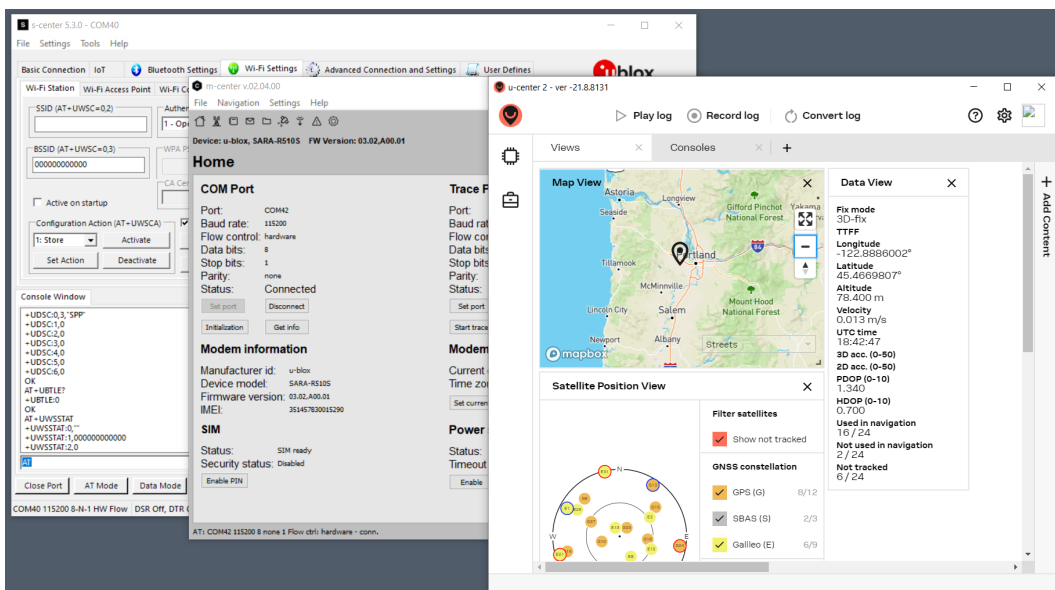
s-center 5.3.0 - COM40

File Settings Tools Help

Basic Connection IoT Bluetooth Settings Wi-Fi Settings Advanced Connection and Settings User Defines

Wi-Fi Station Wi-Fi Access Point Wi-Fi C

SSID (AT+UWSC=0,2)

BSSID (AT+UWSC=0,3)
000000000000

Active on startup

Configuration Action (AT+UWSCA)
1: Store
Activate
Set Action
Deactivate

Console Window
+UDSC:0,3,"SPP"
+UDSC:1,0
+UDSC:2,0
+UDSC:3,0
+UDSC:4,0
+UDSC:5,0
+UDSC:6,0
OK
AT+UBTLE?
+UBTLE:0
OK
AT+UWSSTAT
+UWSSTAT:0,""
+UWSSTAT:1,000000000000
+UWSSTAT:2,0
AT

Close Port AT Mode Data Mode

COM40 115200 8-N-1 HW Flow DSR Off, DTR O

m-center v.02.04.00

File Navigation Settings Help

Device: u-blox, SARA-R510S FW Version: 03.02,A00.01

Home

COM Port
Port: COM42
Baud rate: 115200
Flow control: hardware
Data bits: 8
Stop bits: 1
Parity: none
Status: Connected
Set port Disconnect
Initialization Get info

Modem information
Manufacturer id: u-blox
Device model: SARA-R510S
Firmware version: 03.02,A00.01
IMEI: 351457830015290

SIM
Status: SIM ready
Security status: Disabled
Enable PIN

Trace P
Port:
Baud rat
Flow co
Data bits
Stop bits
Parity:
Status:
Set port
Start trace

Modem
Current
Time zo
Set curren

Power
Status:
Timeout
Enable

AT: COM42 115200 8 none 1 Flow ctrl: hardware - conn.

u-center 2 - ver -21.8.8131

Play log Record log Convert log

Views Consoles +

Map View
Astoria Longview Seaside Gifford Pinchot National Forest Yakama Tillamook Portland McMinnville Salem Lincoln City Mount Hood National Forest Newport Albany mapbox Streets

Data View
Fix mode
3D-fix
TTFF
Longitude
-122.8886002°
Latitude
45.4669807°
Altitude
78.400 m
Velocity
0.013 m/s
UTC time
18:42:47
3D acc. (0-50)
2D acc. (0-50)
PDOP (0-10)
1.340
HDOP (0-10)
0.700
Used in navigation
16 / 24
Not used in navigation
2 / 24
Not tracked
6 / 24

Satellite Position View
N W E
Filter satellites
Show not tracked
GNSS constellation
GPS (G) 8/12
SBAS (S) 2/3
Galileo (E) 6/9

Add Content

u-blox